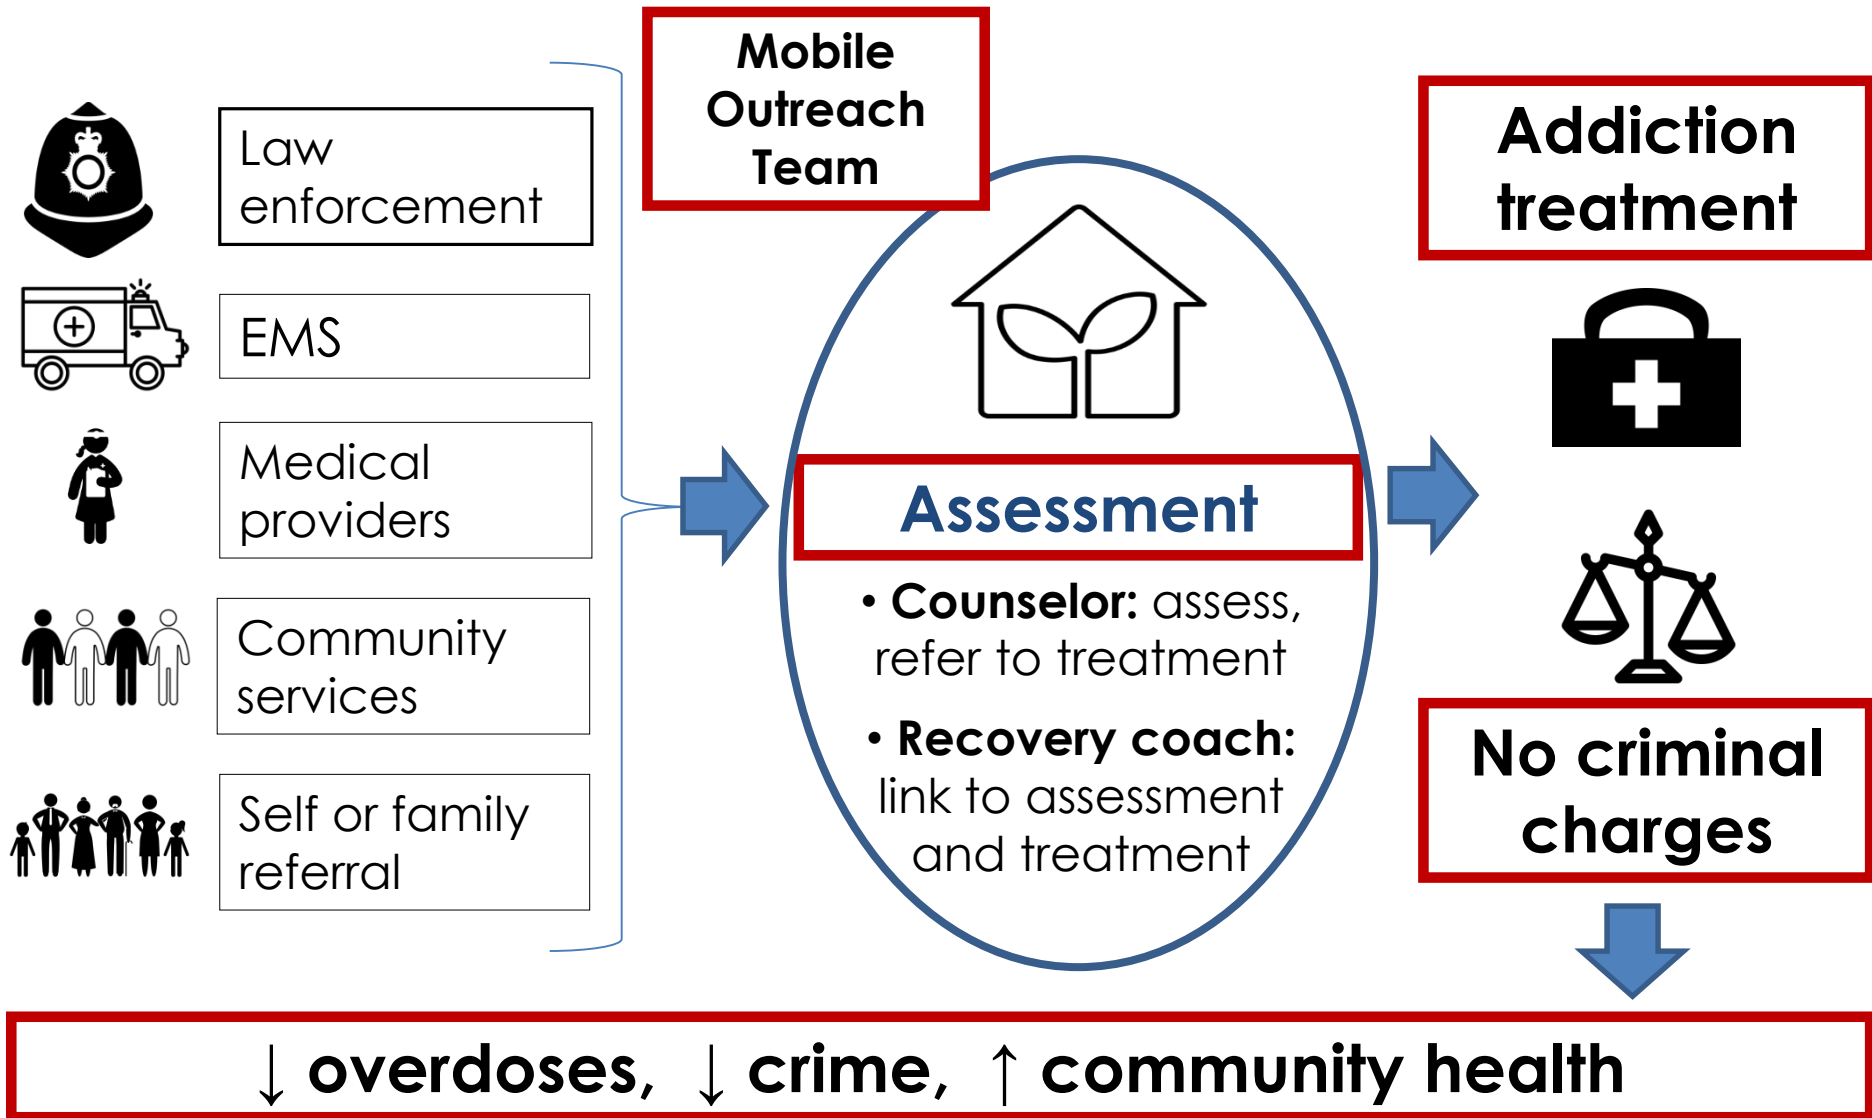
Law enforcement

EMS

Medical providers

Community services

Self or family referral

Mobile Outreach Team

Assessment

• Counselor: assess, refer to treatment

• Recovery coach: link to assessment and treatment

Addiction treatment

No criminal charges

$\downarrow$ overdoses, $\downarrow$ crime, $\uparrow$ community health